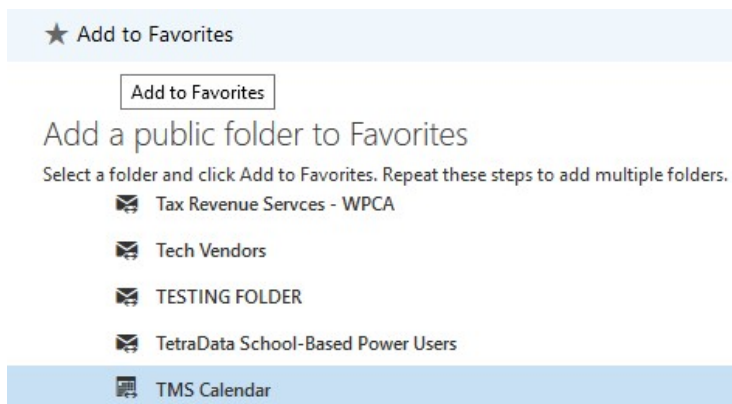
★ Add to Favorites

Add to Favorites

Add a public folder to Favorites

Select a folder and click Add to Favorites. Repeat these steps to add multiple folders.

Tax Revenue Servces - WPCA

Tech Vendors

TESTING FOLDER

TetraData School-Based Power Users

TMS Calendar